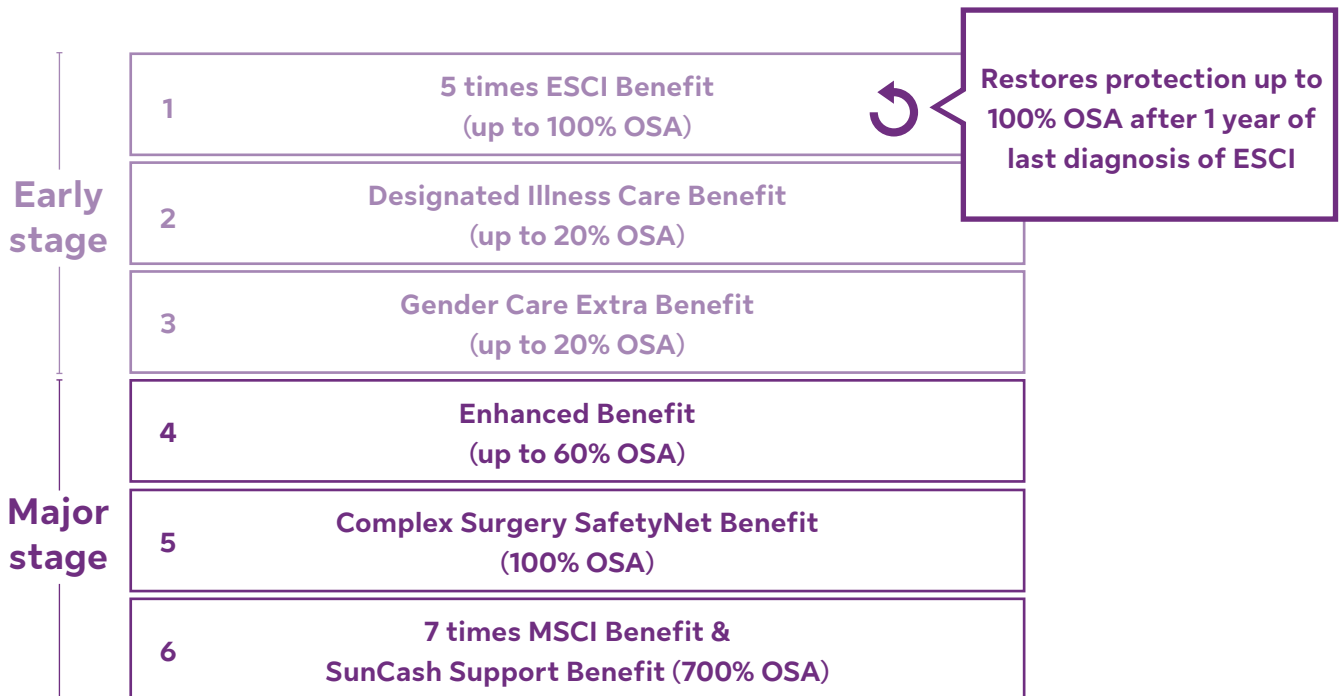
Early stage

1 5 times ESCI Benefit (up to 100% OSA)

Restores protection up to 100% OSA after 1 year of last diagnosis of ESCI

2 Designated Illness Care Benefit (up to 20% OSA)

3 Gender Care Extra Benefit (up to 20% OSA)

Major stage

4 Enhanced Benefit (up to 60% OSA)

5 Complex Surgery SafetyNet Benefit (100% OSA)

6 7 times MSCI Benefit & SunCash Support Benefit (700% OSA)